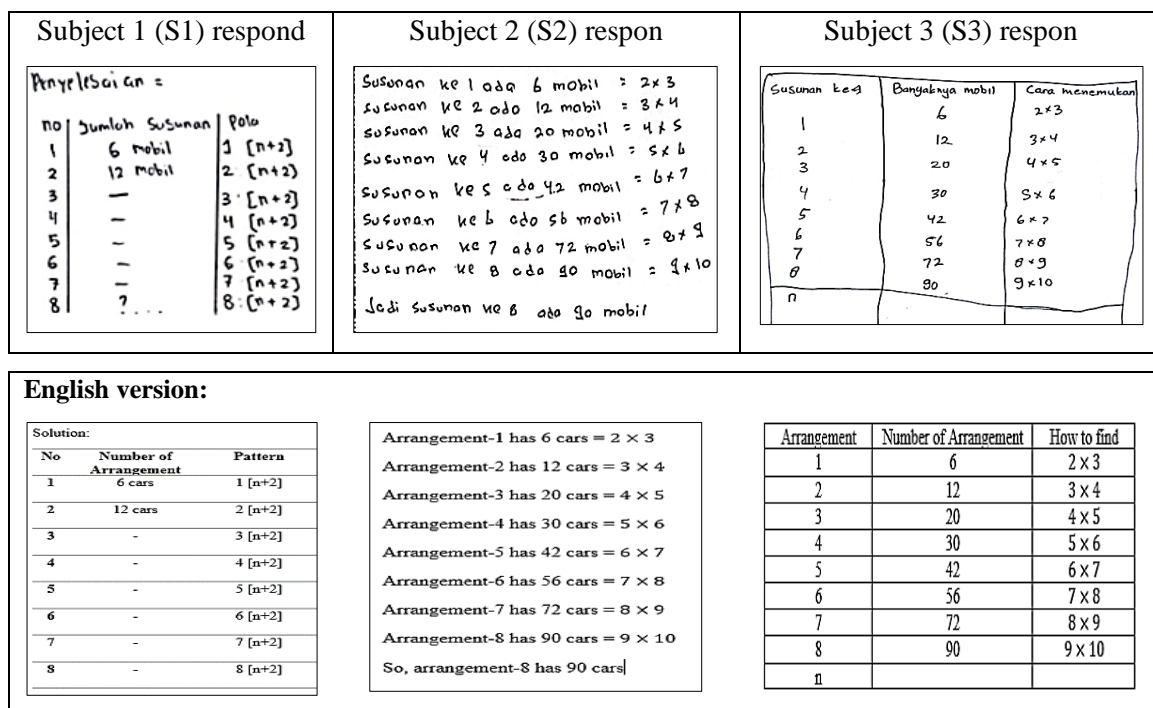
Subject 1 (S1) respond

Penyelesaian =

| no | Jumlah Susunan | Pola |
|---|---|---|
| 1 | 6 mobil | 1 [n+2] |
| 2 | 12 mobil | 2 [n+2] |
| 3 | — | 3 [n+2] |
| 4 | — | 4 [n+2] |
| 5 | — | 5 [n+2] |
| 6 | — | 6 [n+2] |
| 7 | — | 7 [n+2] |
| 8 | ? . . . | 8 [n+2] |

Subject 2 (S2) respon

Susunan ke 1 ada 6 mobil = $2 \times 3$
Susunan ke 2 ada 12 mobil = $3 \times 4$
Susunan ke 3 ada 20 mobil = $4 \times 5$
Susunan ke 4 ada 30 mobil = $5 \times 6$
Susunan ke 5 ada 42 mobil = $6 \times 7$
Susunan ke 6 ada 56 mobil = $7 \times 8$
Susunan ke 7 ada 72 mobil = $8 \times 9$
Susunan ke 8 ada 90 mobil = $9 \times 10$

Jadi susunan ke 8 ada 90 mobil

Subject 3 (S3) respon

| Susunan ke-n | Banyaknya mobil | Cara menemukan |
|---|---|---|
| 1 | 6 | $2 \times 3$ |
| 2 | 12 | $3 \times 4$ |
| 3 | 20 | $4 \times 5$ |
| 4 | 30 | $5 \times 6$ |
| 5 | 42 | $6 \times 7$ |
| 6 | 56 | $7 \times 8$ |
| 7 | 72 | $8 \times 9$ |
| 8 | 90 | $9 \times 10$ |
| n | | |

English version:

Solution:

| No | Number of Arrangement | Pattern |
|---|---|---|
| 1 | 6 cars | 1 [n+2] |
| 2 | 12 cars | 2 [n+2] |
| 3 | - | 3 [n+2] |
| 4 | - | 4 [n+2] |
| 5 | - | 5 [n+2] |
| 6 | - | 6 [n+2] |
| 7 | - | 7 [n+2] |
| 8 | - | 8 [n+2] |

Arrangement-1 has 6 cars = $2 \times 3$
Arrangement-2 has 12 cars = $3 \times 4$
Arrangement-3 has 20 cars = $4 \times 5$
Arrangement-4 has 30 cars = $5 \times 6$
Arrangement-5 has 42 cars = $6 \times 7$
Arrangement-6 has 56 cars = $7 \times 8$
Arrangement-7 has 72 cars = $8 \times 9$
Arrangement-8 has 90 cars = $9 \times 10$
So, arrangement-8 has 90 cars

| Arrangement | Number of Arrangement | How to find |
|---|---|---|
| 1 | 6 | $2 \times 3$ |
| 2 | 12 | $3 \times 4$ |
| 3 | 20 | $4 \times 5$ |
| 4 | 30 | $5 \times 6$ |
| 5 | 42 | $6 \times 7$ |
| 6 | 56 | $7 \times 8$ |
| 7 | 72 | $8 \times 9$ |
| 8 | 90 | $9 \times 10$ |
| n | | |